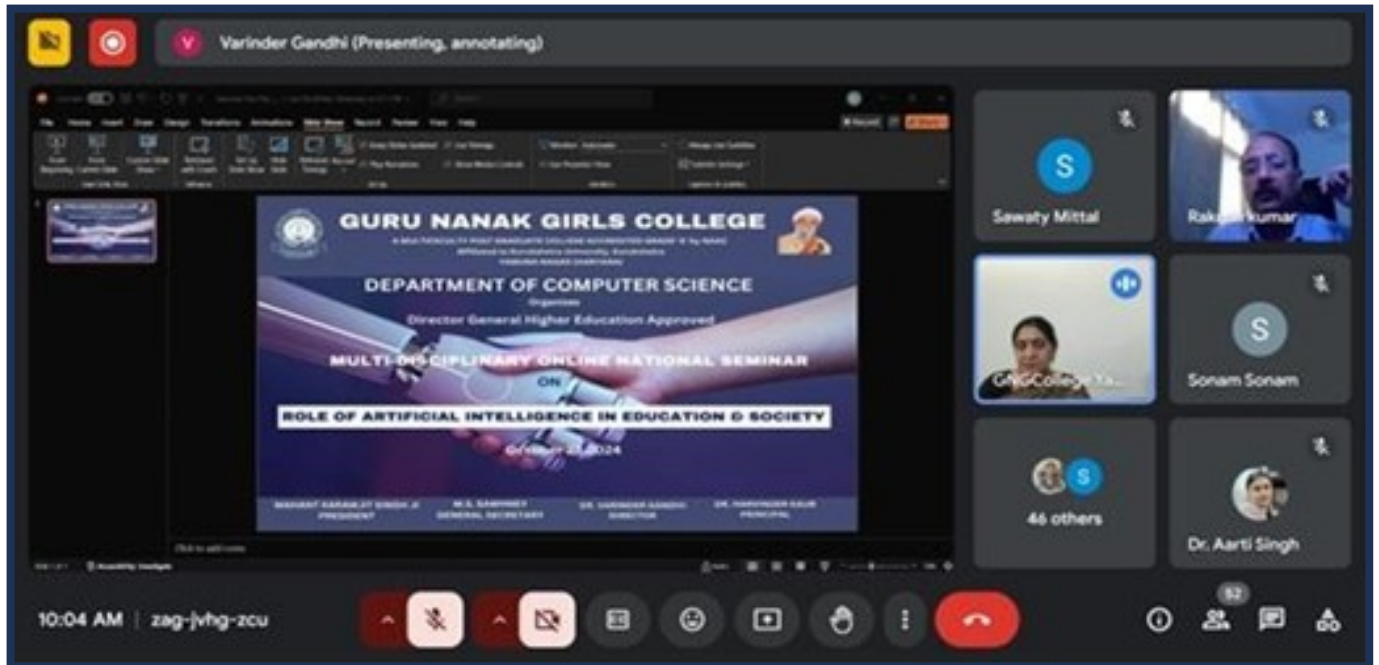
V Varinder Gandhi (Presenting, annotating)

GURU NANAK GIRLS COLLEGE

DEPARTMENT OF COMPUTER SCIENCE

Organises

Director General Higher Education Approved

MULTI-DISCIPLINARY ONLINE NATIONAL SEMINAR

ON

ROLE OF ARTIFICIAL INTELLIGENCE IN EDUCATION & SOCIETY

October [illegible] 2024

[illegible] PRESIDENT

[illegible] GENERAL SECRETARY

DR. VARINDER GANDHI DIRECTOR

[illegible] PRINCIPAL

Click to add notes

Sawaty Mittal

Rak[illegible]kumar

GNGCollege Ya...

Sonam Sonam

46 others

Dr. Aarti Singh

10:04 AM | zag-jvhg-zcu

52